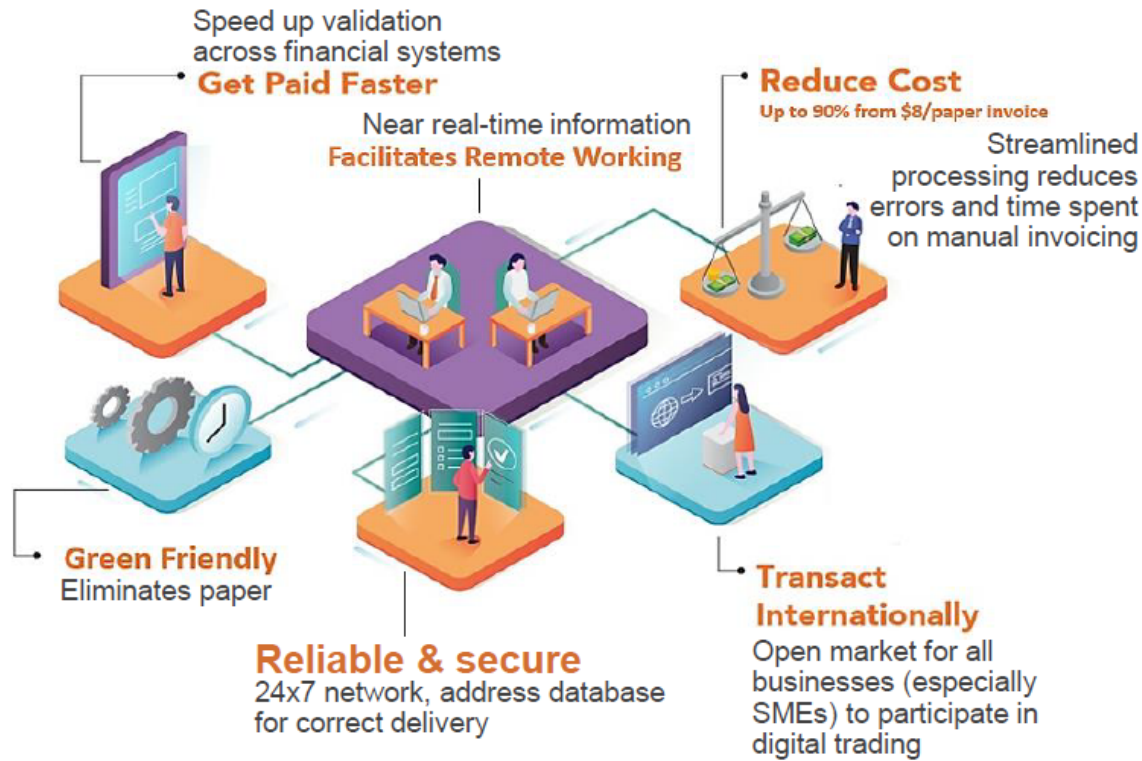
Speed up validation across financial systems
Get Paid Faster

Near real-time information
Facilitates Remote Working

Reduce Cost
Up to 90% from $8/paper invoice

Streamlined processing reduces errors and time spent on manual invoicing

Green Friendly
Eliminates paper

Reliable & secure
24x7 network, address database for correct delivery

Transact Internationally
Open market for all businesses (especially SMEs) to participate in digital trading